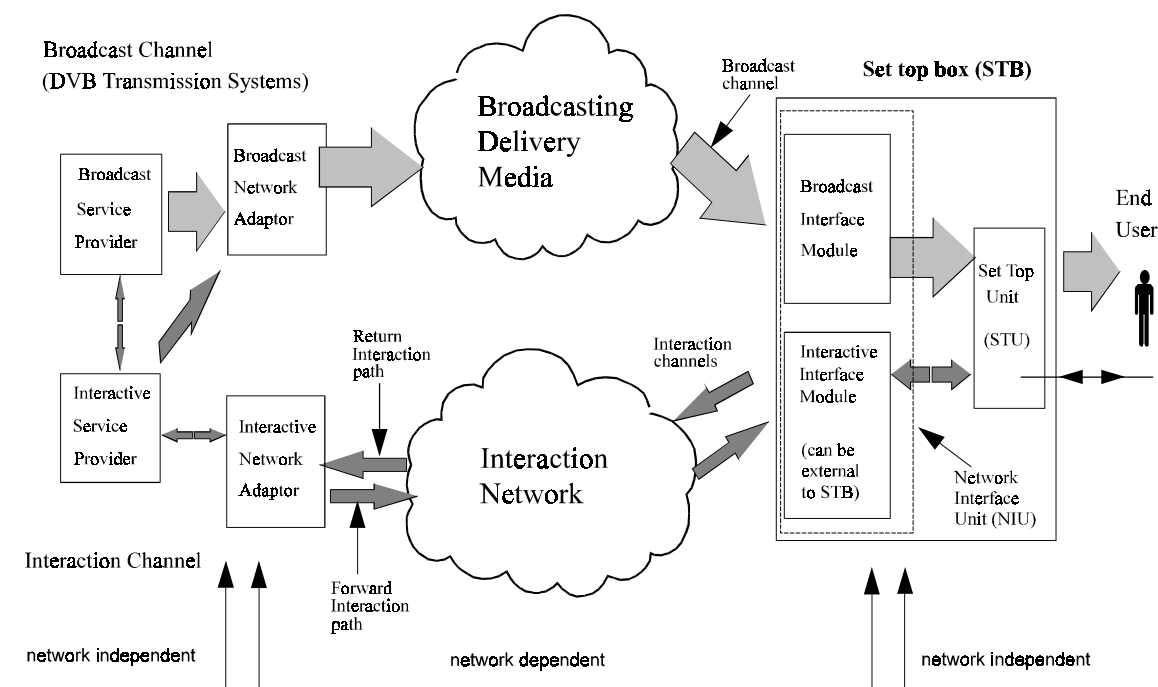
Broadcast Channel
(DVB Transmission Systems)

Broadcast Service Provider

Broadcast Network Adaptor

Broadcasting Delivery Media

Broadcast channel

Set top box (STB)

Broadcast Interface Module

Set Top Unit (STU)

End User

Interactive Service Provider

Interactive Network Adaptor

Return Interaction path

Interaction Network

Interaction channels

Interactive Interface Module (can be external to STB)

Network Interface Unit (NIU)

Forward Interaction path

Interaction Channel

network independent

network dependent

network independent